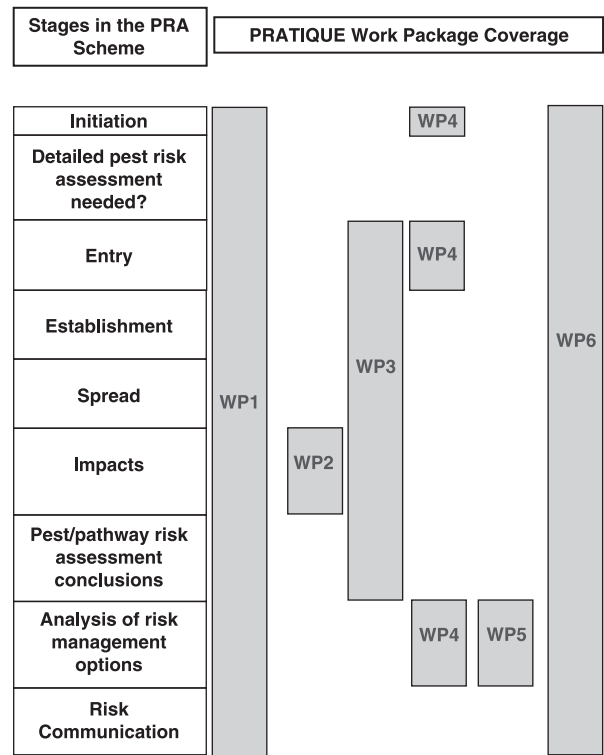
Stages in the PRA Scheme

PRATIQUE Work Package Coverage

Initiation

Detailed pest risk assessment needed?

Entry

Establishment

Spread

Impacts

Pest/pathway risk assessment conclusions

Analysis of risk management options

Risk Communication

WP4

WP4

WP6

WP3

WP1

WP2

WP4

WP5